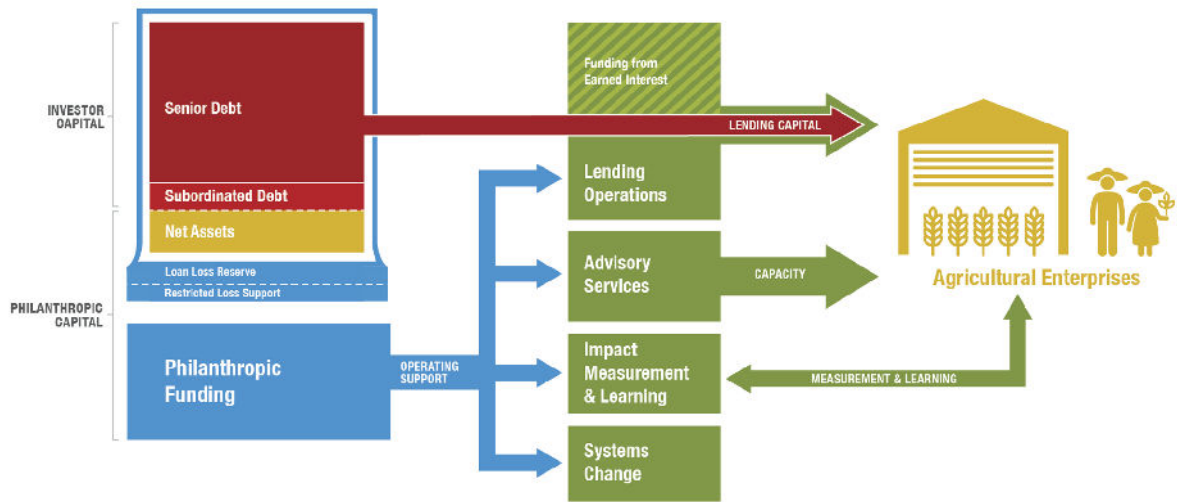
INVESTOR CAPITAL

Senior Debt

Subordinated Debt

Net Assets

Loan Loss Reserve

Restricted Loss Support

PHILANTHROPIC CAPITAL

Philanthropic Funding

OPERATING SUPPORT

Funding from Earned Interest

LENDING CAPITAL

Lending Operations

Advisory Services

CAPACITY

Impact Measurement & Learning

MEASUREMENT & LEARNING

Systems Change

Agricultural Enterprises